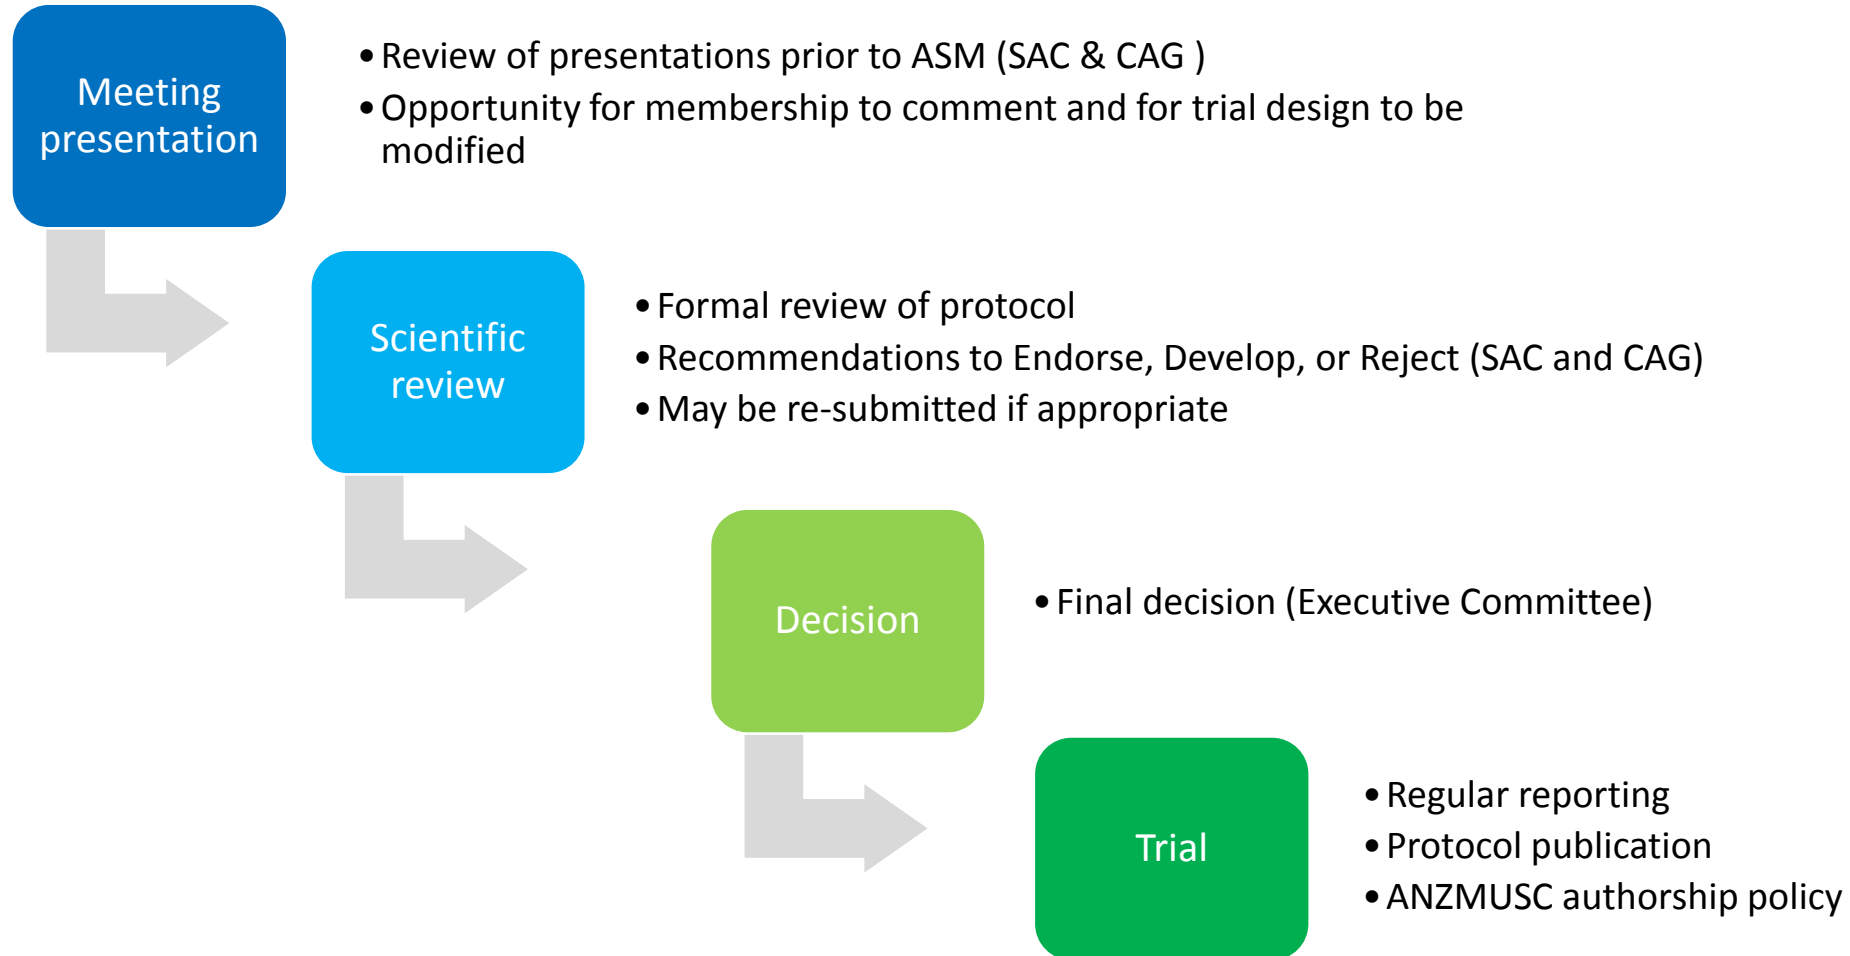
Meeting presentation

• Review of presentations prior to ASM (SAC & CAG )
• Opportunity for membership to comment and for trial design to be modified

Scientific review

• Formal review of protocol
• Recommendations to Endorse, Develop, or Reject (SAC and CAG)
• May be re-submitted if appropriate

Decision

• Final decision (Executive Committee)

Trial

• Regular reporting
• Protocol publication
• ANZMUSC authorship policy